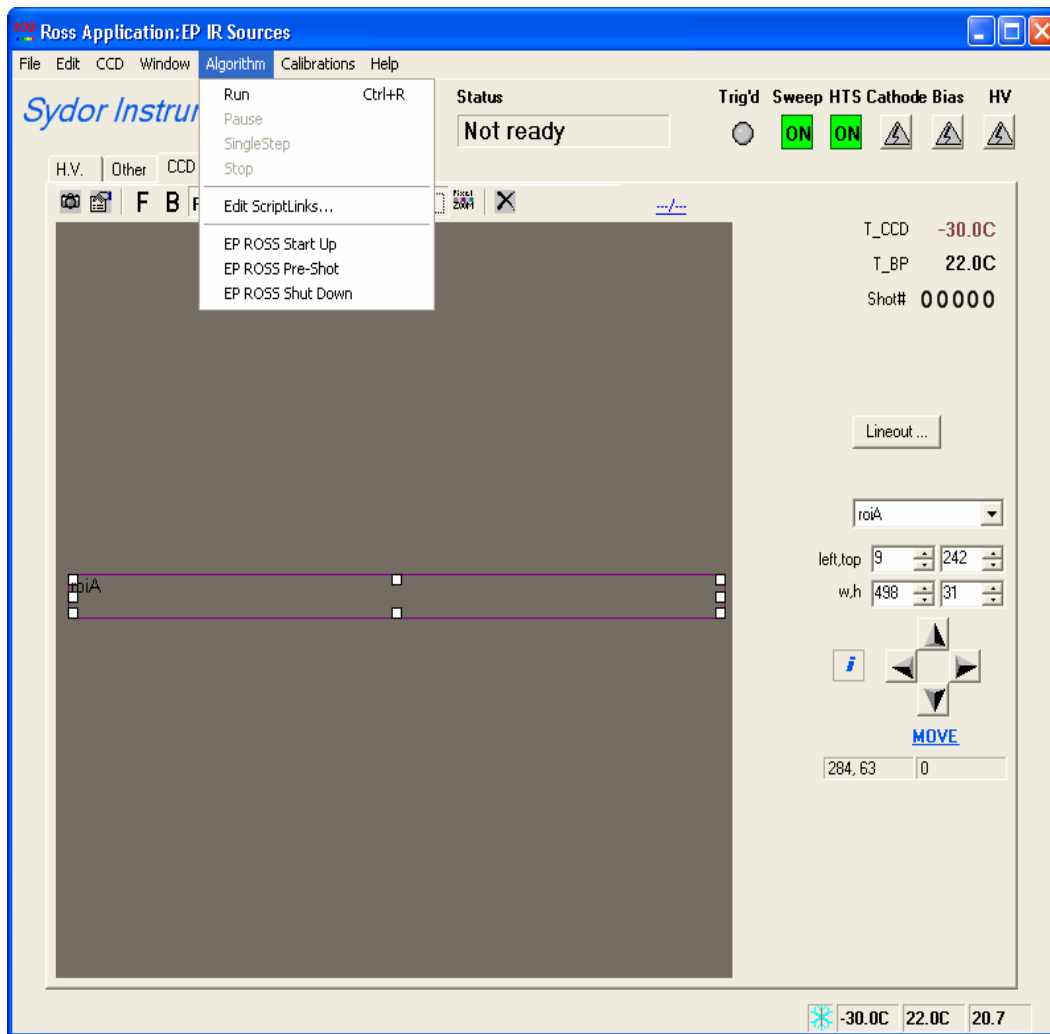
Ross Application:EP IR Sources

File Edit CCD Window Algorithm Calibrations Help

Sydor Instru

Run Ctrl+R
Pause
SingleStep
Stop

Edit ScriptLinks...

EP ROSS Start Up
EP ROSS Pre-Shot
EP ROSS Shut Down

Status
Not ready

Trig'd Sweep HTS Cathode Bias HV

ON ON

H.V. Other CCD

F B

---/---

T_CCD -30.0C
T_BP 22.0C
Shot# 00000

Lineout ...

roiA

left,top 9 242
w,h 498 31

roiA

i

MOVE

284, 63 0

-30.0C 22.0C 20.7